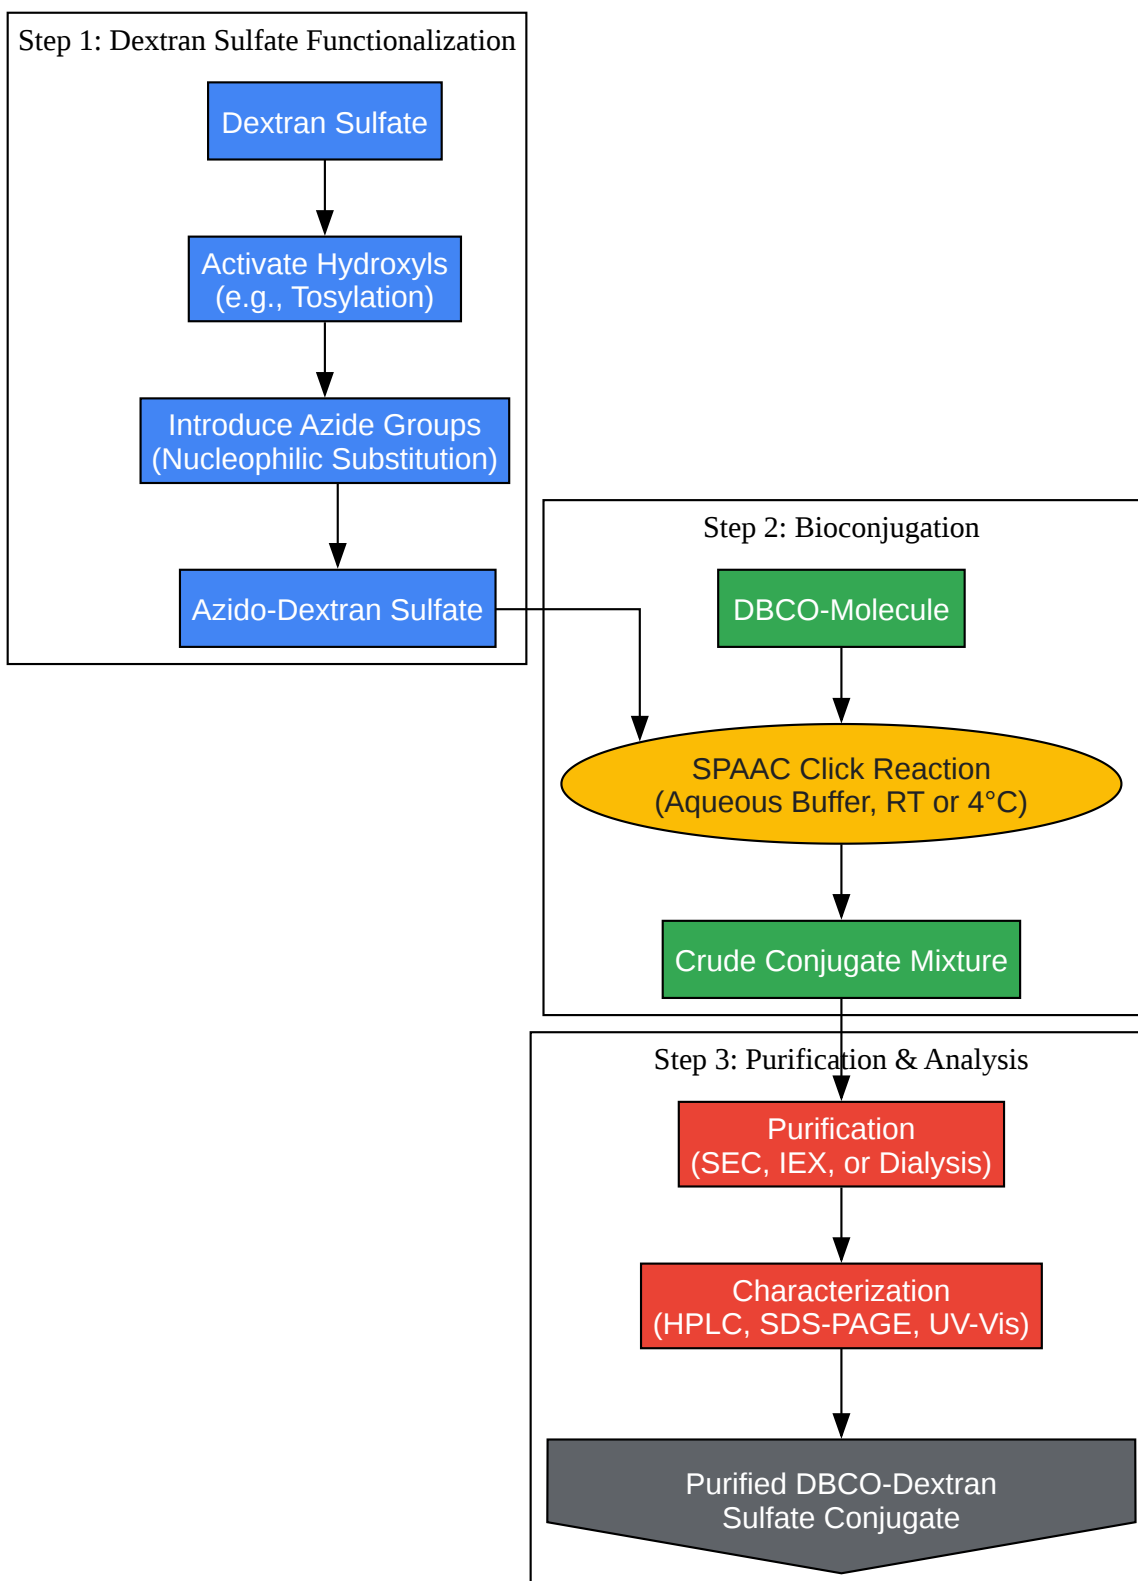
Step 1: Dextran Sulfate Functionalization

Dextran Sulfate

Activate Hydroxyls (e.g., Tosylation)

Introduce Azide Groups (Nucleophilic Substitution)

Azido-Dextran Sulfate

Step 2: Bioconjugation

DBCO-Molecule

SPAAC Click Reaction (Aqueous Buffer, RT or 4°C)

Crude Conjugate Mixture

Step 3: Purification & Analysis

Purification (SEC, IEX, or Dialysis)

Characterization (HPLC, SDS-PAGE, UV-Vis)

Purified DBCO-Dextran Sulfate Conjugate